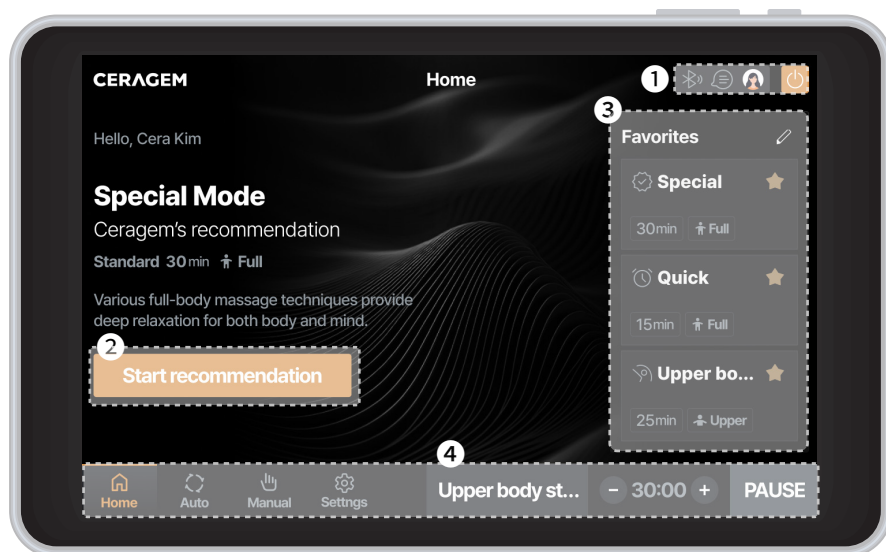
CERAGEM

Home

1

Hello, Cera Kim

Special Mode

Ceragem's recommendation

Standard 30 min Full

Various full-body massage techniques provide deep relaxation for both body and mind.

2

Start recommendation

3

Favorites

Special

30 min Full

Quick

15 min Full

Upper bo...

25 min Upper

4

Home Auto Manual Settngs

Upper body st...

− 30:00 +

PAUSE